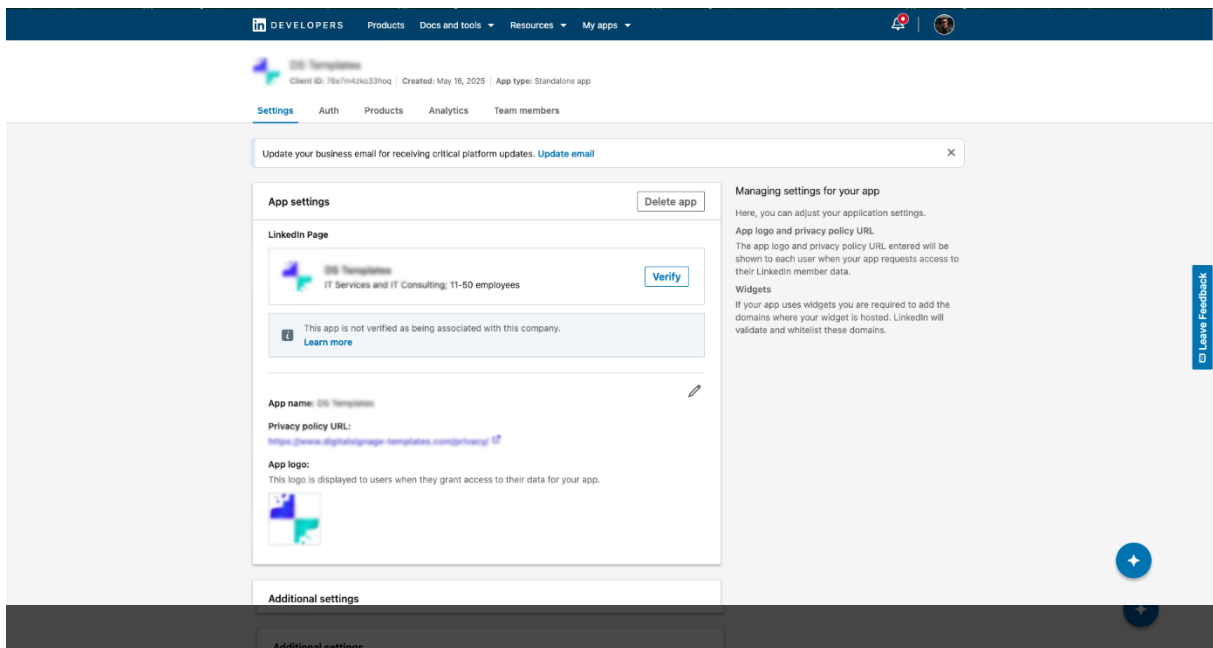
in DEVELOPERS Products Docs and tools Resources My apps

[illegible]
Client ID: 78e7m4zko33hoq | Created: May 16, 2025 | App type: Standalone app

Settings Auth Products Analytics Team members

Update your business email for receiving critical platform updates. Update email ×

App settings
Delete app

LinkedIn Page

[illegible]
IT Services and IT Consulting; 11-50 employees
Verify

This app is not verified as being associated with this company.
Learn more

App name: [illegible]

Privacy policy URL:
https://www.digitalsignage-templates.com/privacy/

App logo:
This logo is displayed to users when they grant access to their data for your app.

Additional settings

Additional settings

Managing settings for your app

Here, you can adjust your application settings.

App logo and privacy policy URL
The app logo and privacy policy URL entered will be shown to each user when your app requests access to their LinkedIn member data.

Widgets
If your app uses widgets you are required to add the domains where your widget is hosted. LinkedIn will validate and whitelist these domains.

Leave Feedback